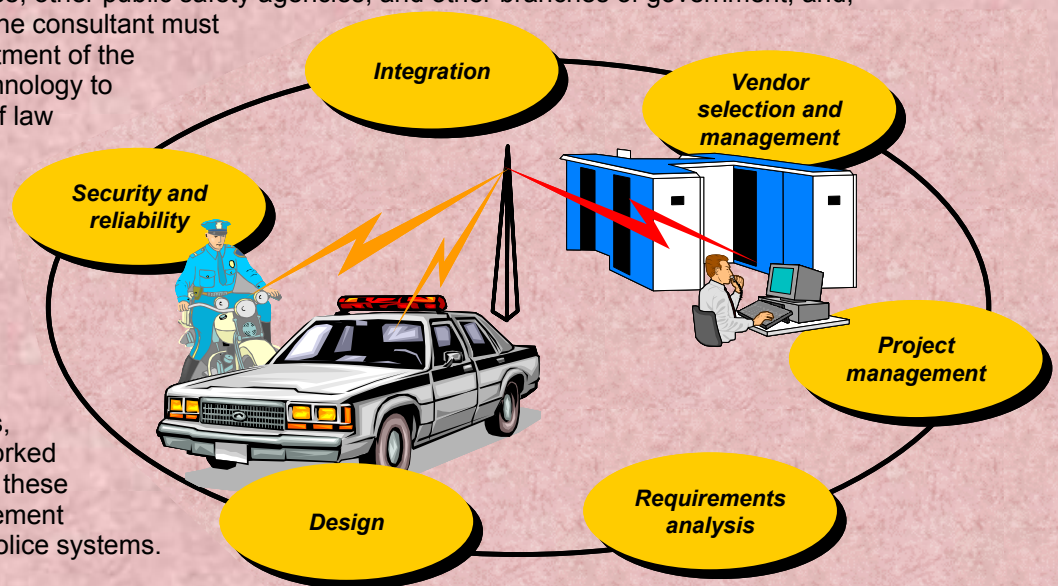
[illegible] other public safety agencies, and other branches of government, and, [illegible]he consultant must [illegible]tment of the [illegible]nology to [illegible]f law

Integration

Vendor selection and management

Security and reliability

Project management

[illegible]s, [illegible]orked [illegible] these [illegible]ement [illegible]olice systems.

Design

Requirements analysis